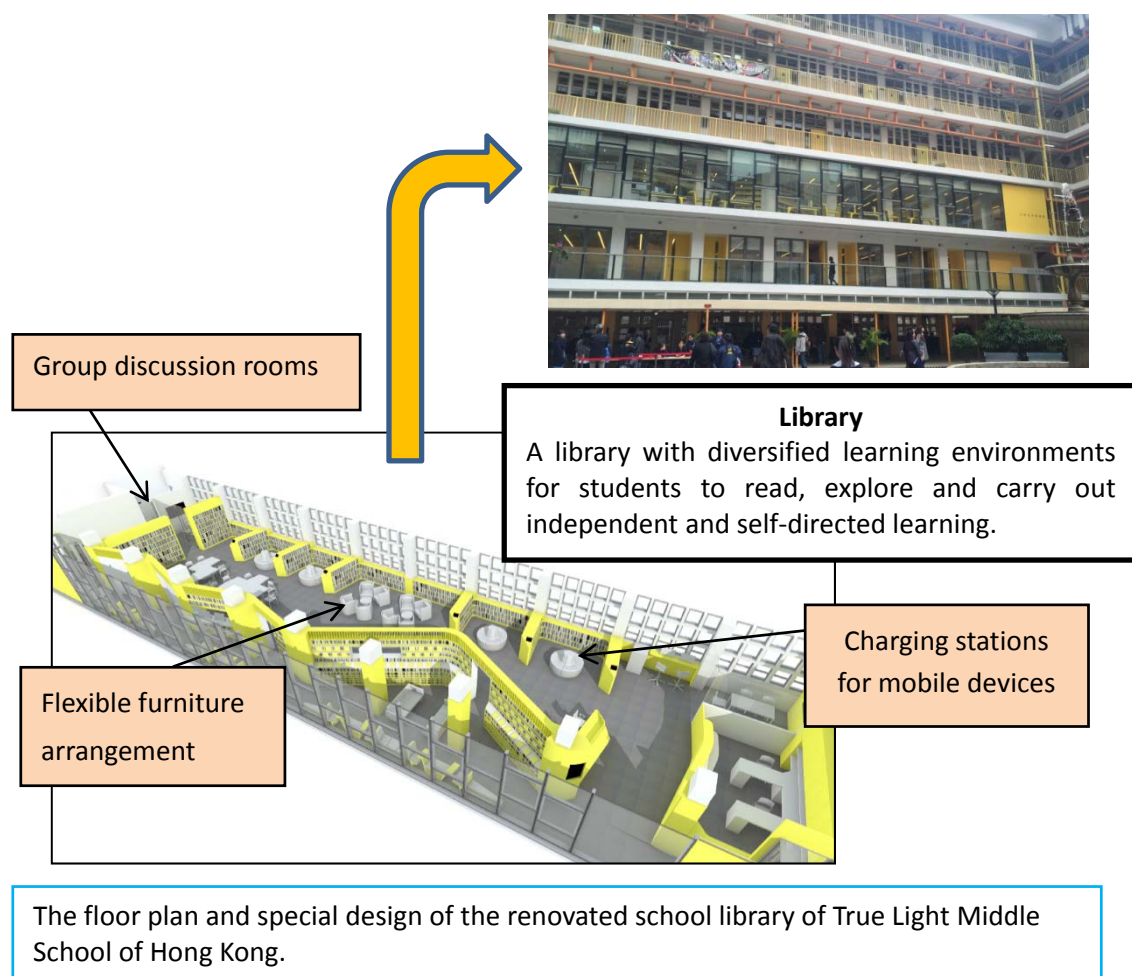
Group discussion rooms

**Library**
A library with diversified learning environments for students to read, explore and carry out independent and self-directed learning.

Charging stations for mobile devices

Flexible furniture arrangement

The floor plan and special design of the renovated school library of True Light Middle School of Hong Kong.